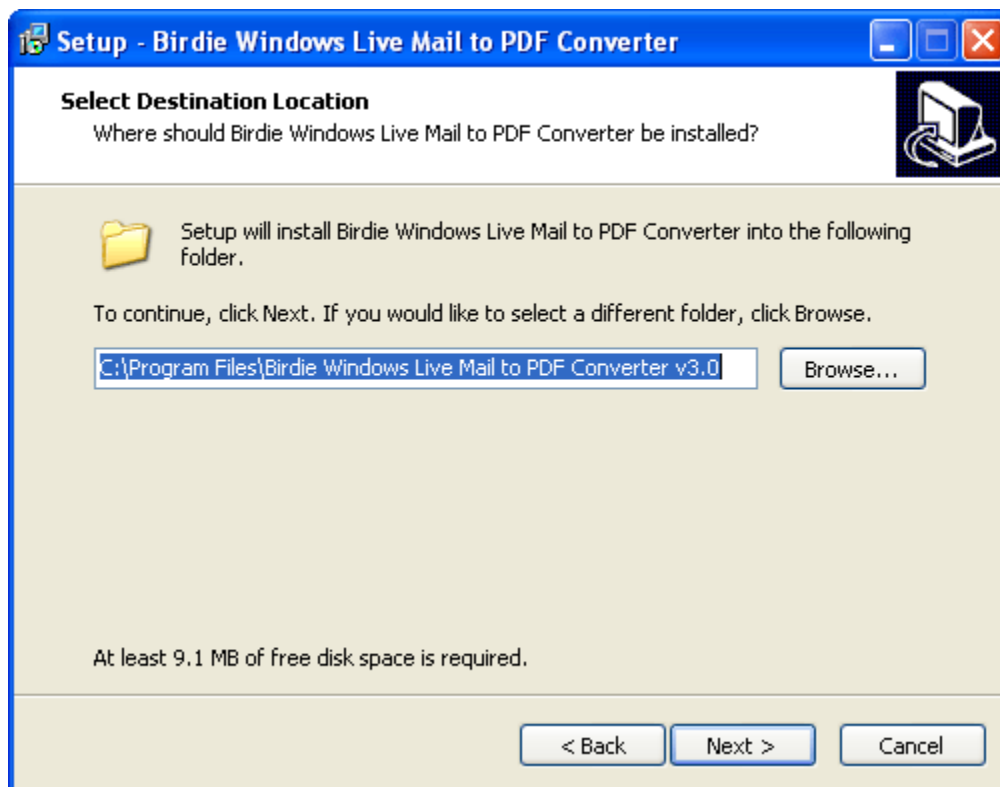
Setup - Birdie Windows Live Mail to PDF Converter

Select Destination Location
Where should Birdie Windows Live Mail to PDF Converter be installed?

Setup will install Birdie Windows Live Mail to PDF Converter into the following folder.

To continue, click Next. If you would like to select a different folder, click Browse.

C:\Program Files\Birdie Windows Live Mail to PDF Converter v3.0

Browse...

At least 9.1 MB of free disk space is required.

< Back

Next >

Cancel